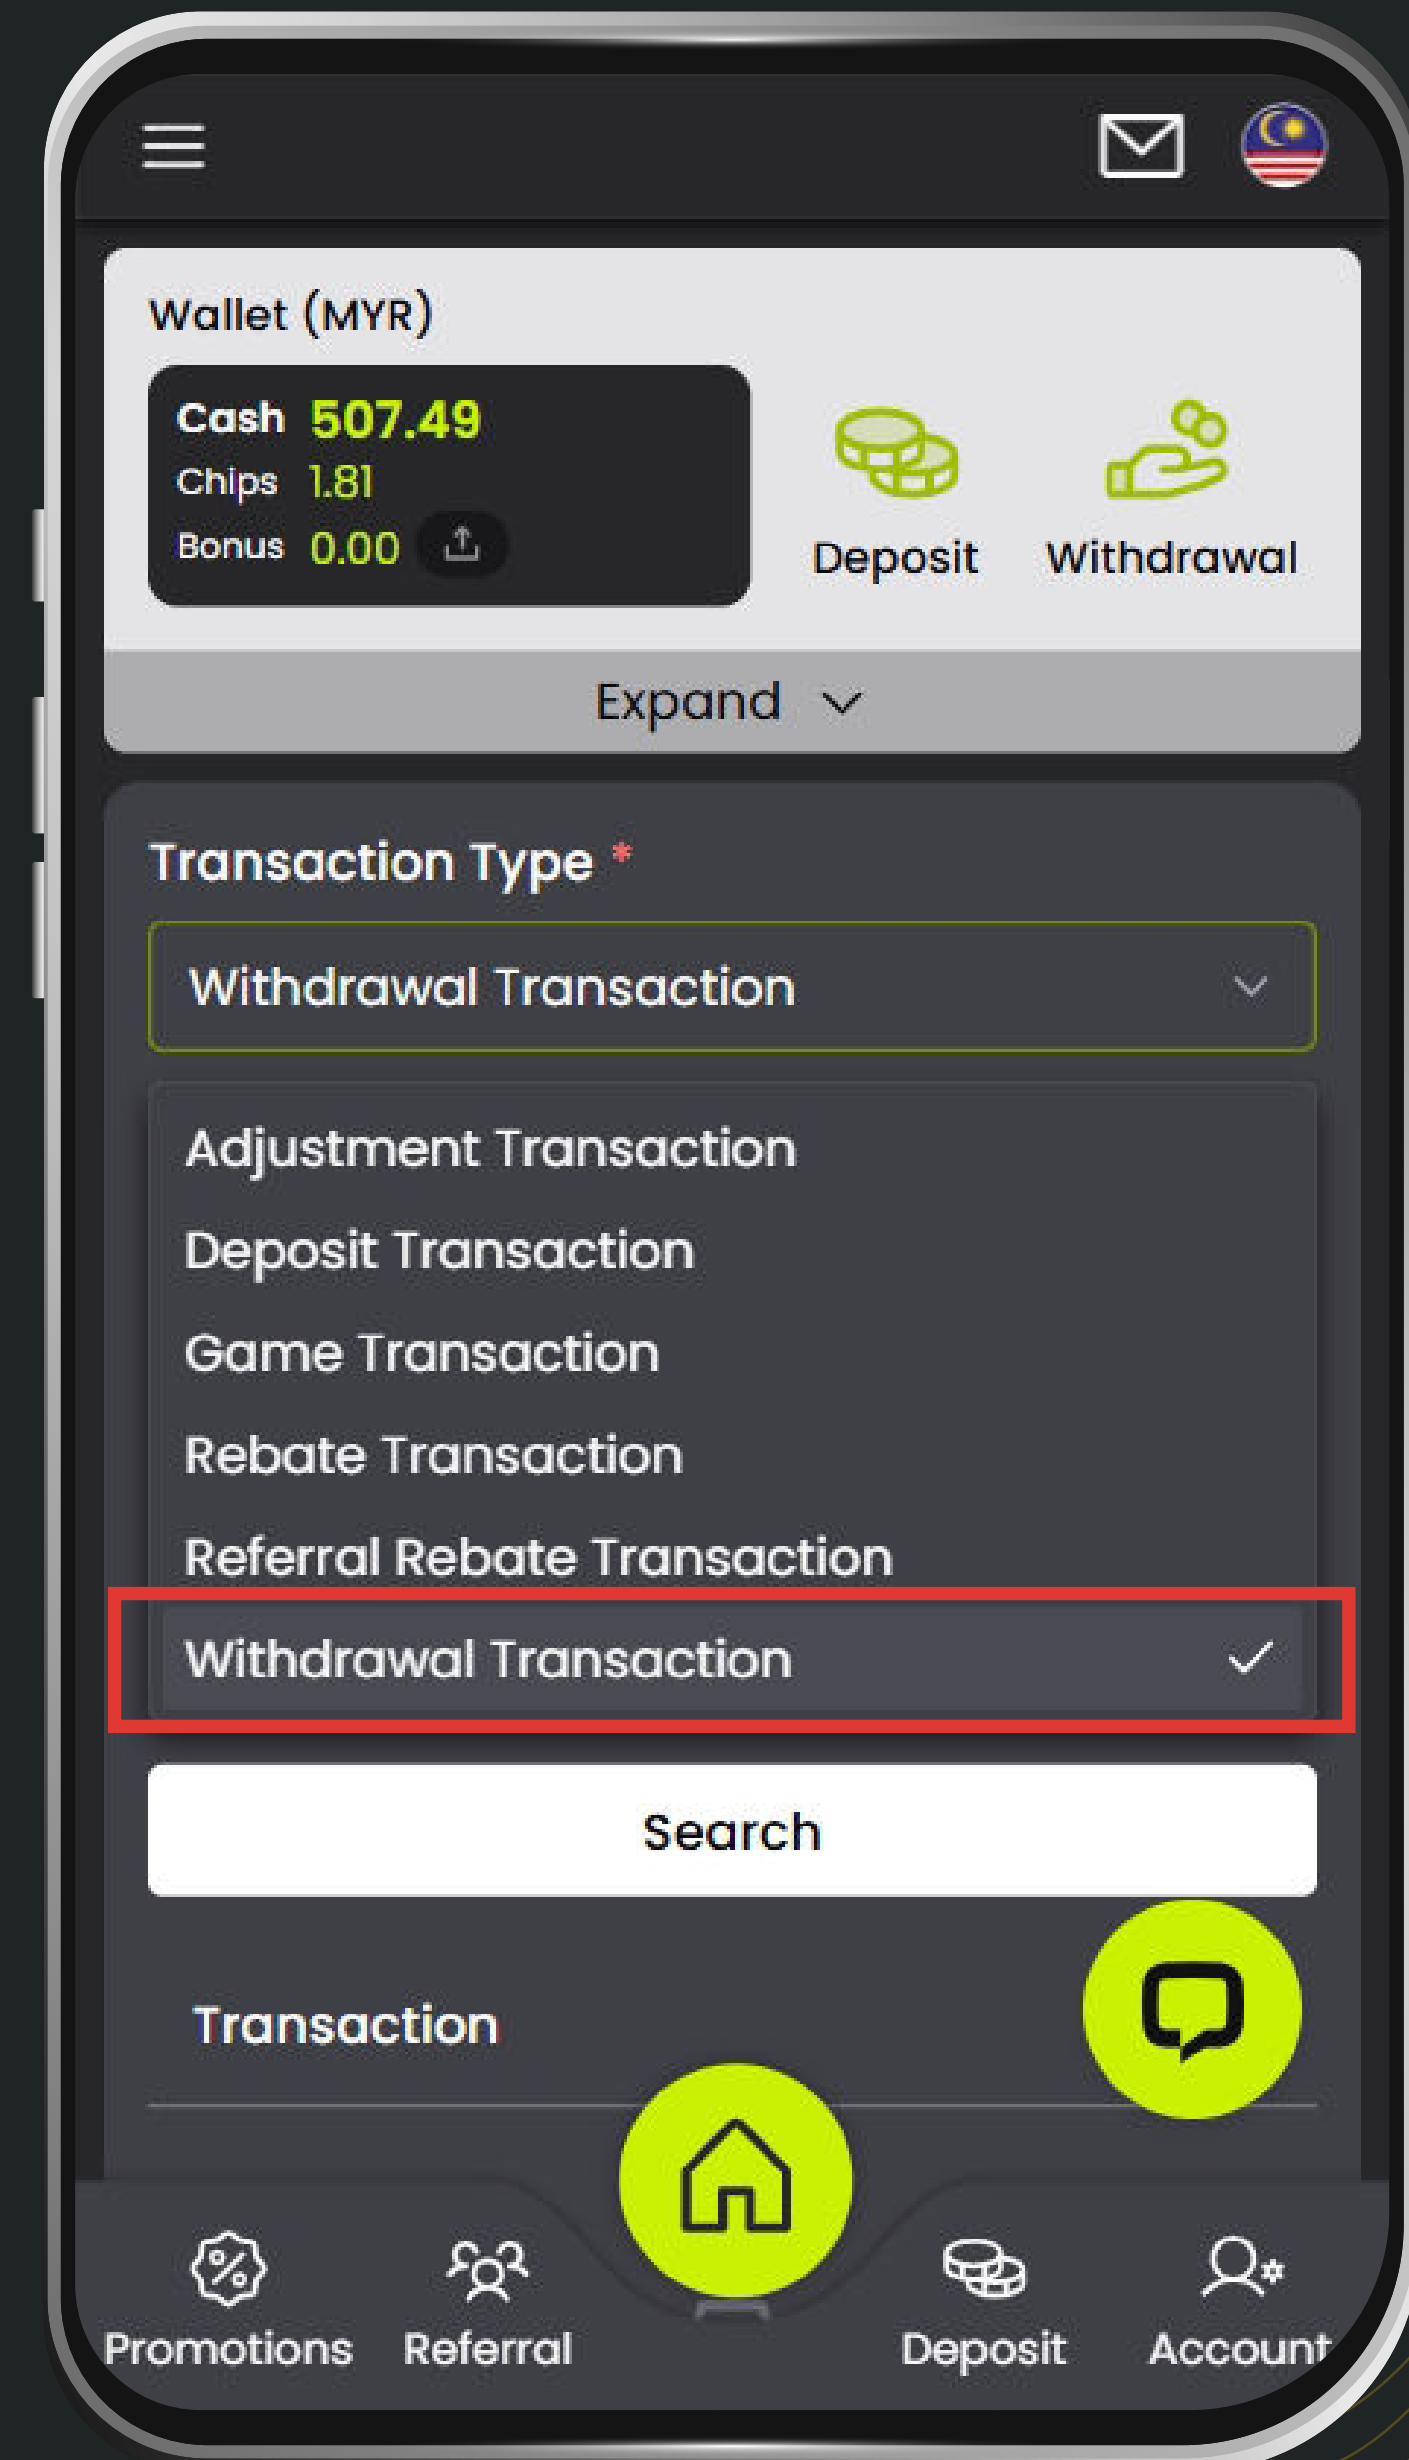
Wallet (MYR)

Cash 507.49
Chips 1.81
Bonus 0.00

Deposit Withdrawal

Expand

Transaction Type *

Withdrawal Transaction

Adjustment Transaction
Deposit Transaction
Game Transaction
Rebate Transaction
Referral Rebate Transaction
Withdrawal Transaction

Search

Transaction

Promotions Referral Deposit Account